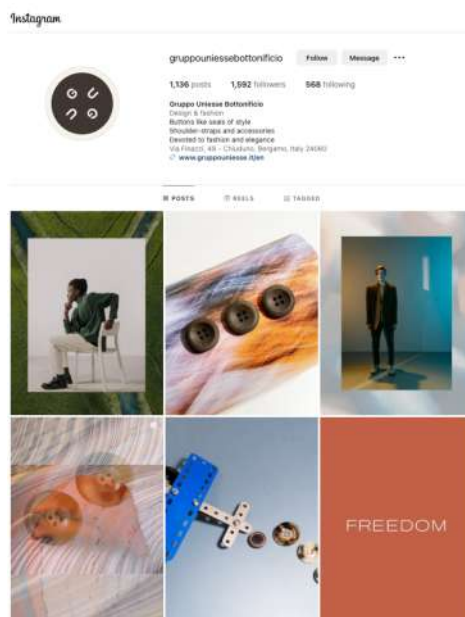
Instagram

gruppouniessebottonificio Follow Message ···

1,136 posts 1,592 followers 568 following

Gruppo Uniesse Bottonificio
Design & fashion
Buttons like seals of style
Shoulder-straps and accessories
Devoted to fashion and elegance
Via Filazzi, 48 - Chiuduno, Bergamo, Italy 24060
www.gruppouniesse.it/en

POSTS REELS TAGGED

FREEDOM